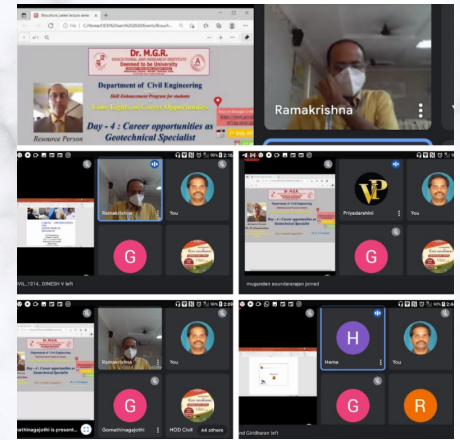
Dr. M.G.R.
EDUCATIONAL AND RESEARCH INSTITUTE
Deemed to be University
Skill Enhancement Program for students
Department of Civil Engineering
Lime Light on Career Opportunities
Day - 4 : Career opportunities as Geotechnical Specialist
Resource Person

Ramakrishna

Ramakrishna
You
G
VIL.1314_DINESH V left

Priyadarshini
You
G
inugunden soundararajan joined

Ramakrishna
You
G
Gomathinagajothi
HOD Civil
44 others
athinagajothi is present...

H
Hema
You
G
R
nd Giridharan left